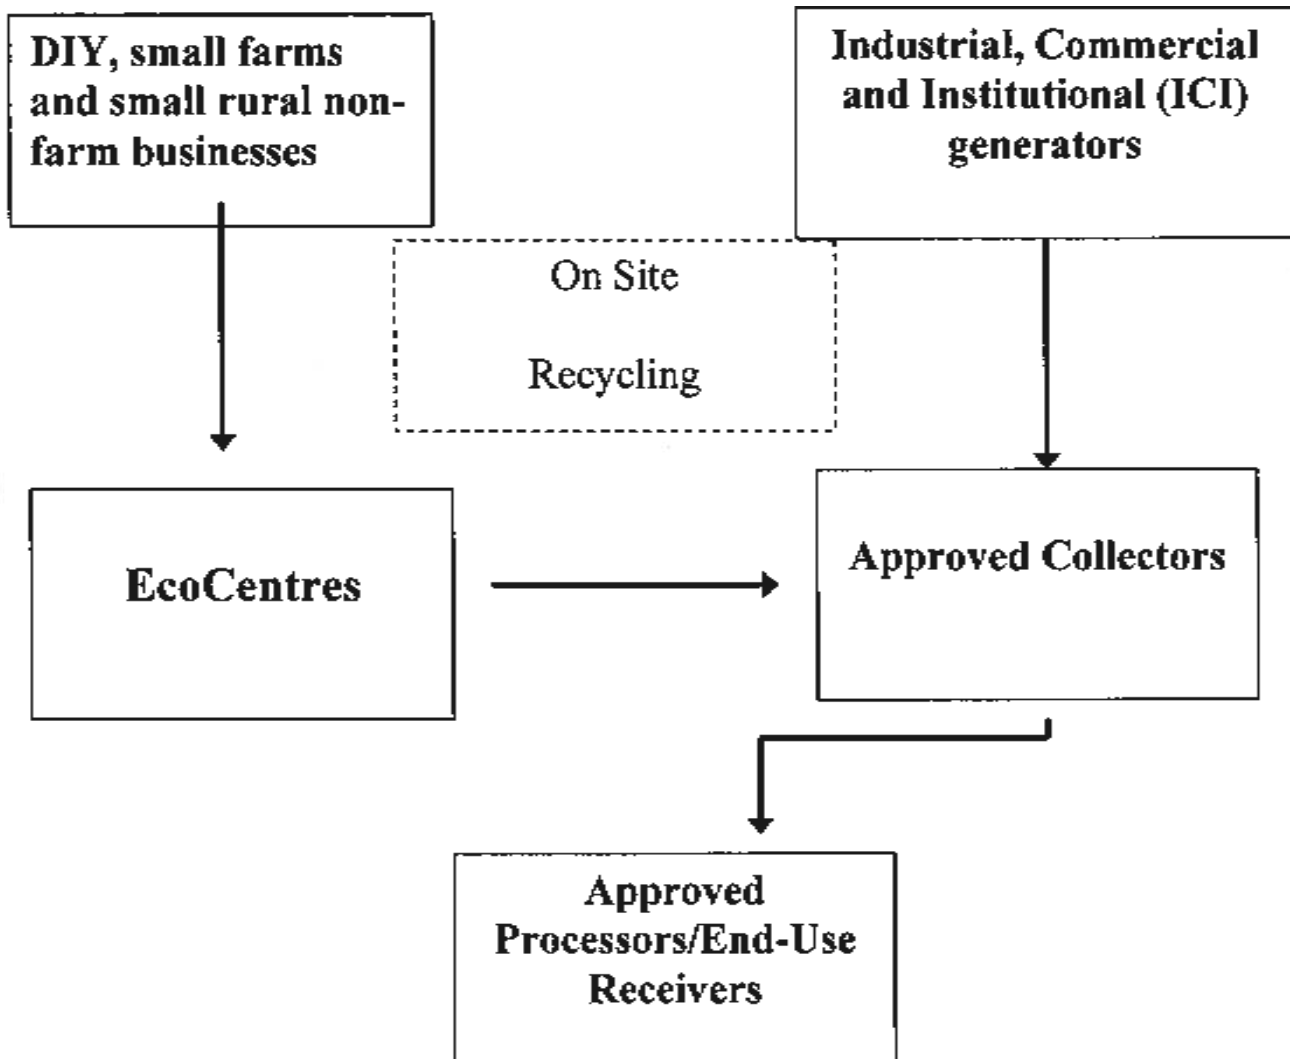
DIY, small farms and small rural nonfarm businesses

Industrial, Commercial and Institutional (ICI) generators

On Site

Recycling

EcoCentres

Approved Collectors

Approved Processors/End-Use Receivers